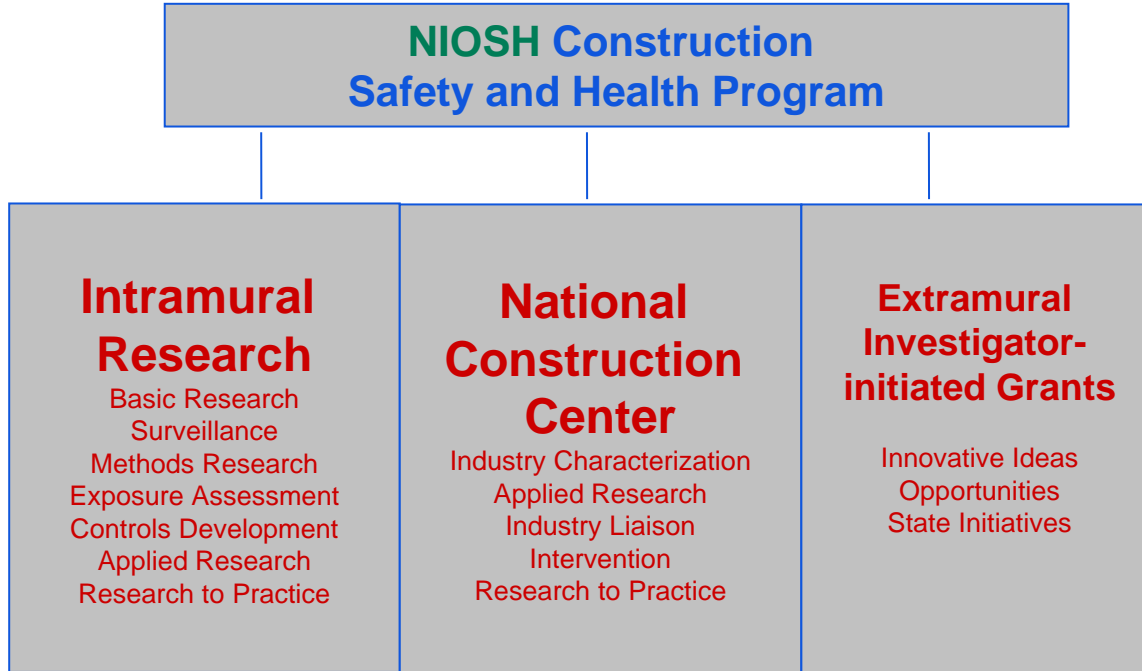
NIOSH Construction Safety and Health Program

Intramural Research
Basic Research
Surveillance
Methods Research
Exposure Assessment
Controls Development
Applied Research
Research to Practice

National Construction Center
Industry Characterization
Applied Research
Industry Liaison
Intervention
Research to Practice

Extramural Investigator-initiated Grants
Innovative Ideas
Opportunities
State Initiatives